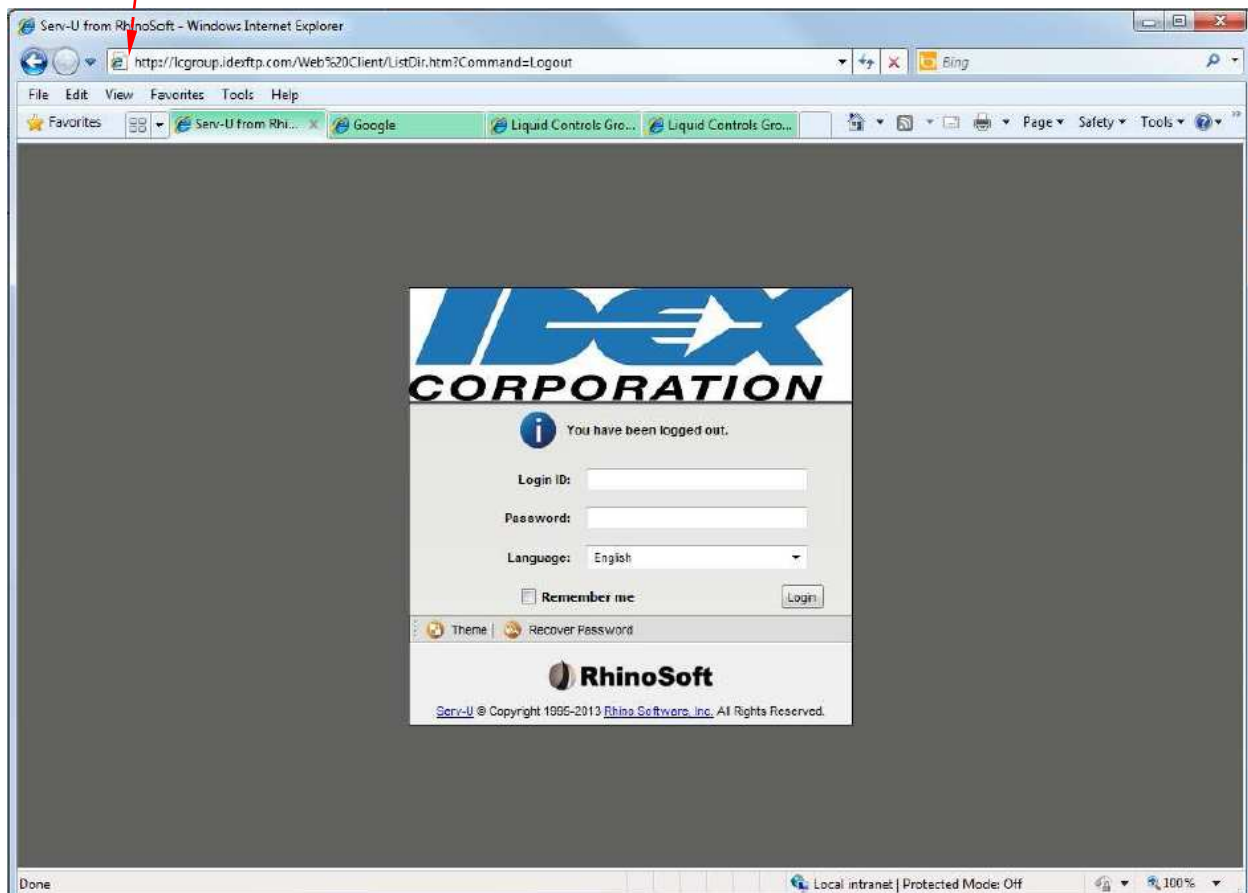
Serv-U from RhinoSoft - Windows Internet Explorer

http://lcgroup.idexftp.com/Web%20Client/ListDir.htm?Command=Logout

Bing

File Edit View Favorites Tools Help

Favorites

Serv-U from Rhi...

Google

Liquid Controls Gro...

Liquid Controls Gro...

Page ▾ Safety ▾ Tools ▾

IDEX CORPORATION

You have been logged out.

Login ID:

Password:

Language: English

Remember me

Login

Theme | Recover Password

RhinoSoft

Serv-U © Copyright 1995-2013 Rhino Software, Inc. All Rights Reserved.

Done

Local intranet | Protected Mode: Off

100%